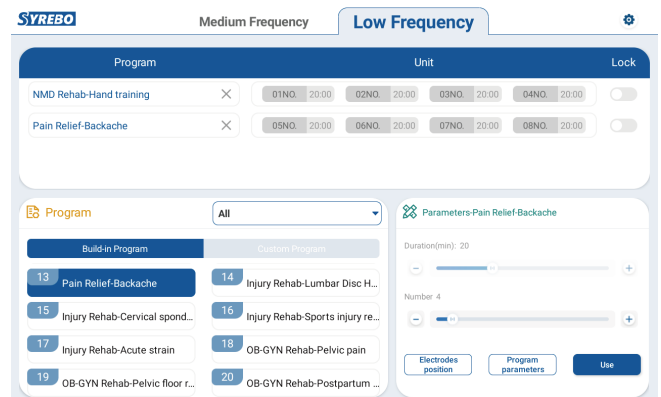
SYREBO

Medium Frequency

Low Frequency

| Program | Unit | | | | Lock |
|---|---|---|---|---|---|
| NMD Rehab-Hand training | 01NO. 20:00 | 02NO. 20:00 | 03NO. 20:00 | 04NO. 20:00 | |
| Pain Relief-Backache | 05NO. 20:00 | 06NO. 20:00 | 07NO. 20:00 | 08NO. 20:00 | |

Program

All

Build-in Program

Custom Program

13 Pain Relief-Backache

14 Injury Rehab-Lumbar Disc H...

15 Injury Rehab-Cervical spond...

16 Injury Rehab-Sports injury re...

17 Injury Rehab-Acute strain

18 OB-GYN Rehab-Pelvic pain

19 OB-GYN Rehab-Pelvic floor r...

20 OB-GYN Rehab-Postpartum ...

Parameters-Pain Relief-Backache

Duration(min): 20

Number 4

Electrodes position

Program parameters

Use